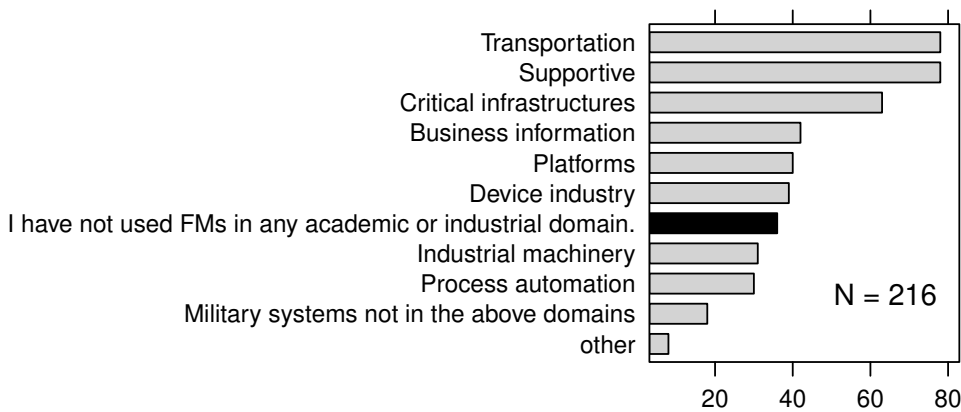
Transportation
Supportive
Critical infrastructures
Business information
Platforms
Device industry
I have not used FMs in any academic or industrial domain.
Industrial machinery
Process automation
Military systems not in the above domains
other

N = 216

20 40 60 80